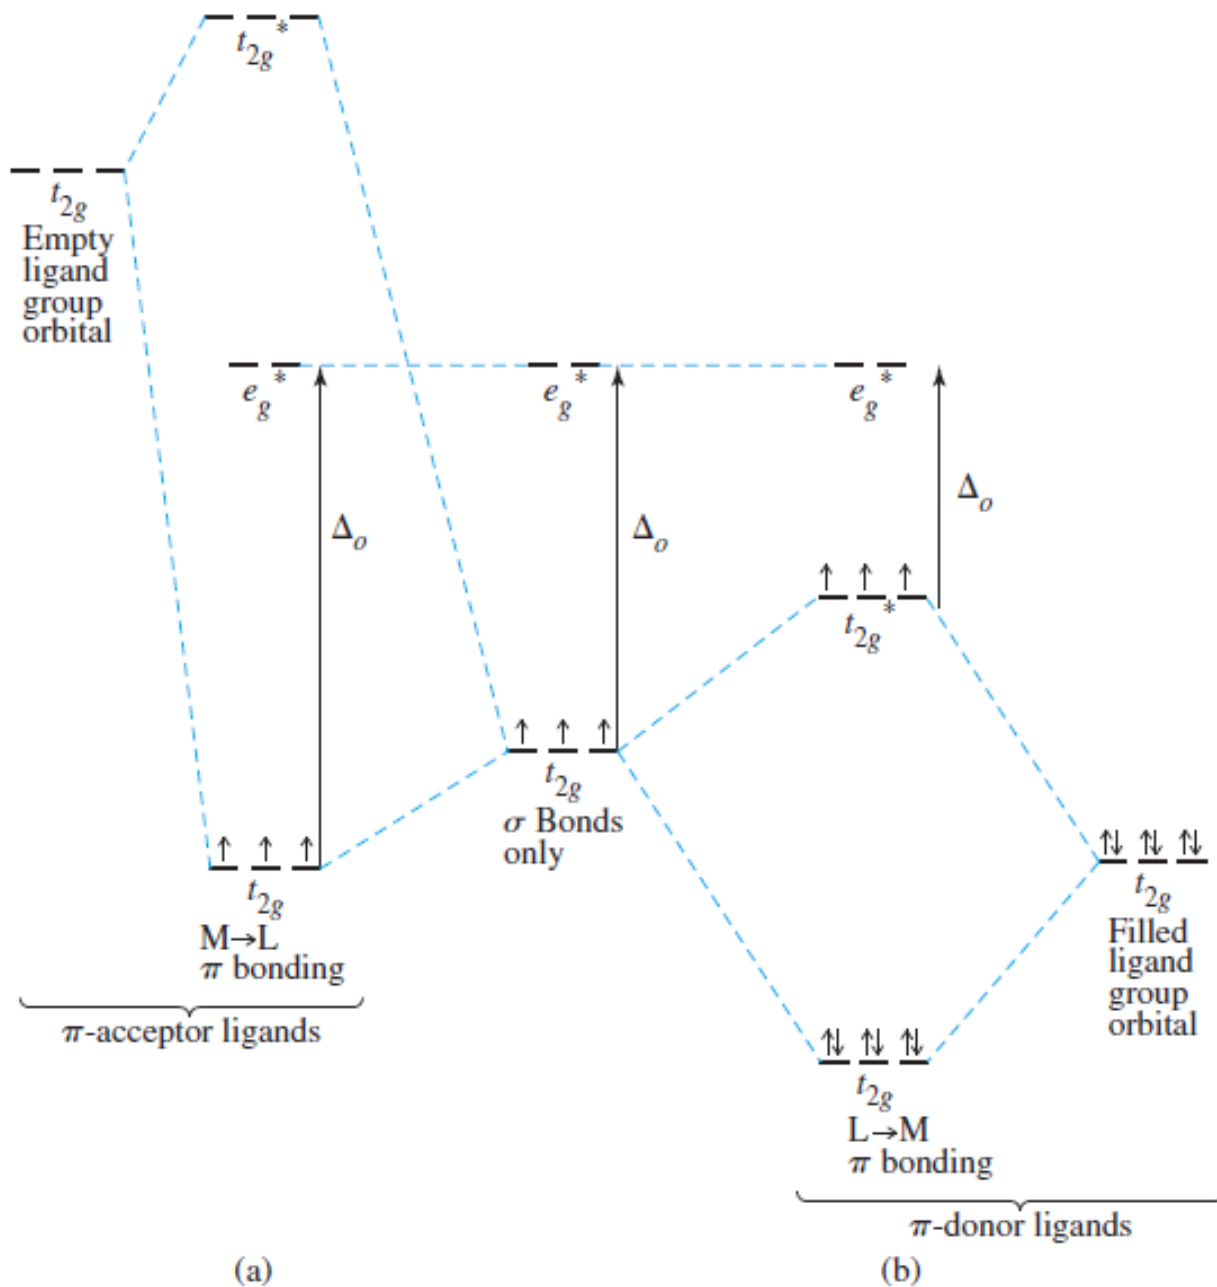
$t_{2g}{}^*$

$t_{2g}$
Empty ligand group orbital

$e_g{}^*$

$e_g{}^*$

$e_g{}^*$

$\Delta_o$

$\Delta_o$

$\Delta_o$

$t_{2g}{}^*$

$t_{2g}$
$\sigma$ Bonds only

$t_{2g}$
M→L
$\pi$ bonding

$\pi$-acceptor ligands

$t_{2g}$
Filled ligand group orbital

$t_{2g}$
L→M
$\pi$ bonding

$\pi$-donor ligands

(a)

(b)